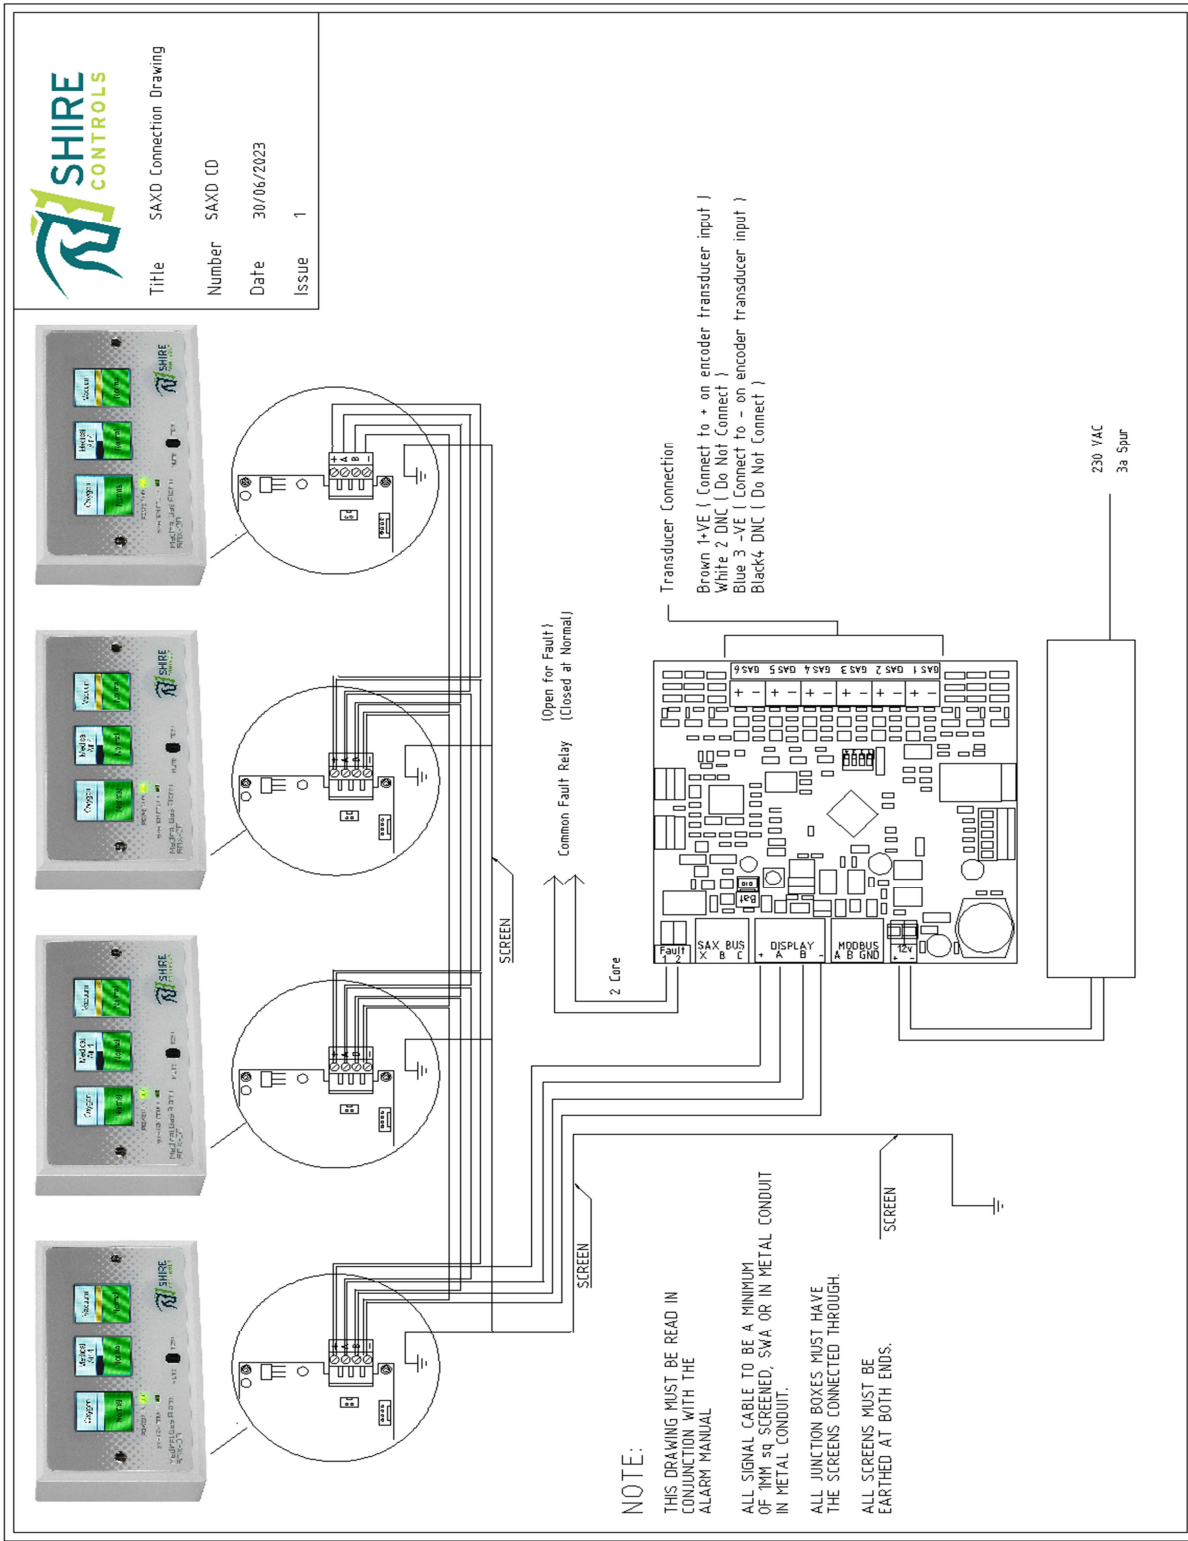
SHIRE CONTROLS

Title SAXD Connection Drawing
Number SAXD CD
Date 30/06/2023
Issue 1

Transducer Connection

Brown 1+VE ( Connect to + on encoder transducer input )
White 2 DNC ( Do Not Connect )
Blue 3 -VE ( Connect to - on encoder transducer input )
Black4 DNC ( Do Not Connect )

230 VAC
3a Spur

Common Fault Relay (Open for Fault) (Closed at Normal)

GAS 6 GAS 5 GAS 4 GAS 3 GAS 2 GAS 1

Fault 1 2
SAX BUS X B C
DISPLAY + A B -
MODBUS A B GND
12v + -
Bat

2 Core

SCREEN

SCREEN

SCREEN

+ A B -

NOTE:

THIS DRAWING MUST BE READ IN CONJUNCTION WITH THE ALARM MANUAL

ALL SIGNAL CABLE TO BE A MINIMUM OF 1MM sq SCREENED, SWA OR IN METAL CONDUIT IN METAL CONDUIT.

ALL JUNCTION BOXES MUST HAVE THE SCREENS CONNECTED THROUGH.

ALL SCREENS MUST BE EARTHED AT BOTH ENDS.